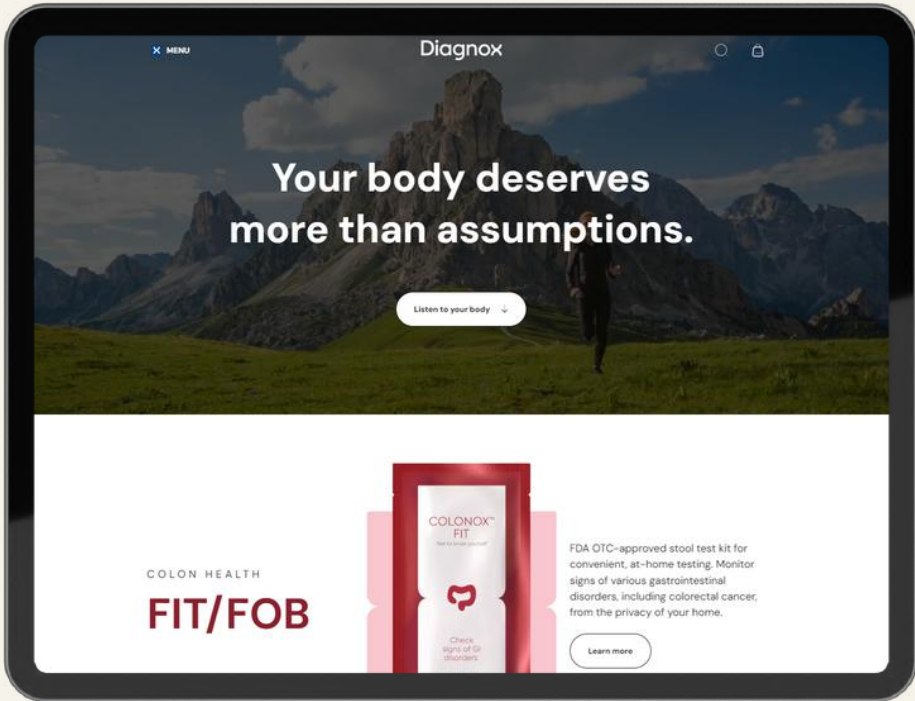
MENU

Diagnox

Your body deserves more than assumptions.

Listen to your body

COLONOX™ FIT

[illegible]

Check signs of GI disorders

COLON HEALTH

FIT/FOB

FDA OTC-approved stool test kit for convenient, at-home testing. Monitor signs of various gastrointestinal disorders, including colorectal cancer, from the privacy of your home.

Learn more